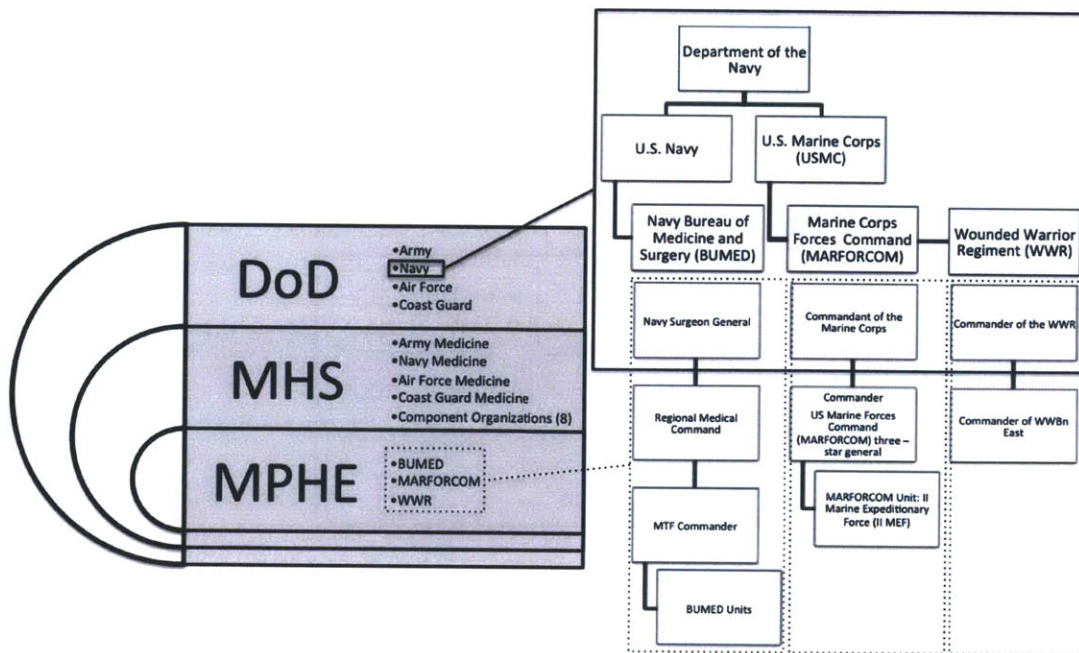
Department of the Navy

U.S. Navy

U.S. Marine Corps (USMC)

Navy Bureau of Medicine and Surgery (BUMED)

Marine Corps Forces Command (MARFORCOM)

Wounded Warrior Regiment (WWR)

DoD
•Army
•Navy
•Air Force
•Coast Guard

MHS
•Army Medicine
•Navy Medicine
•Air Force Medicine
•Coast Guard Medicine
•Component Organizations (8)

MPHE
•BUMED
•MARFORCOM
•WWR

Navy Surgeon General

Regional Medical Command

MTF Commander

BUMED Units

Commandant of the Marine Corps

Commander US Marine Forces Command (MARFORCOM) three – star general

MARFORCOM Unit: II Marine Expeditionary Force (II MEF)

Commander of the WWR

Commander of WWBn East